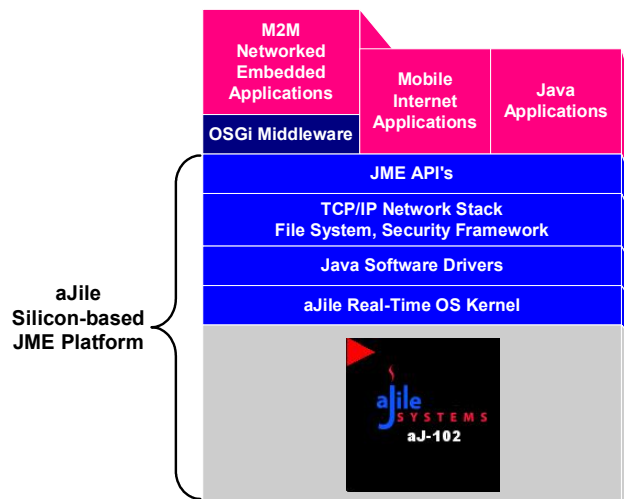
M2M Networked Embedded Applications

OSGi Middleware

Mobile Internet Applications

Java Applications

JME API's

TCP/IP Network Stack
File System, Security Framework

Java Software Drivers

aJile Real-Time OS Kernel

aJile Silicon-based JME Platform

aJile SYSTEMS
aJ-102